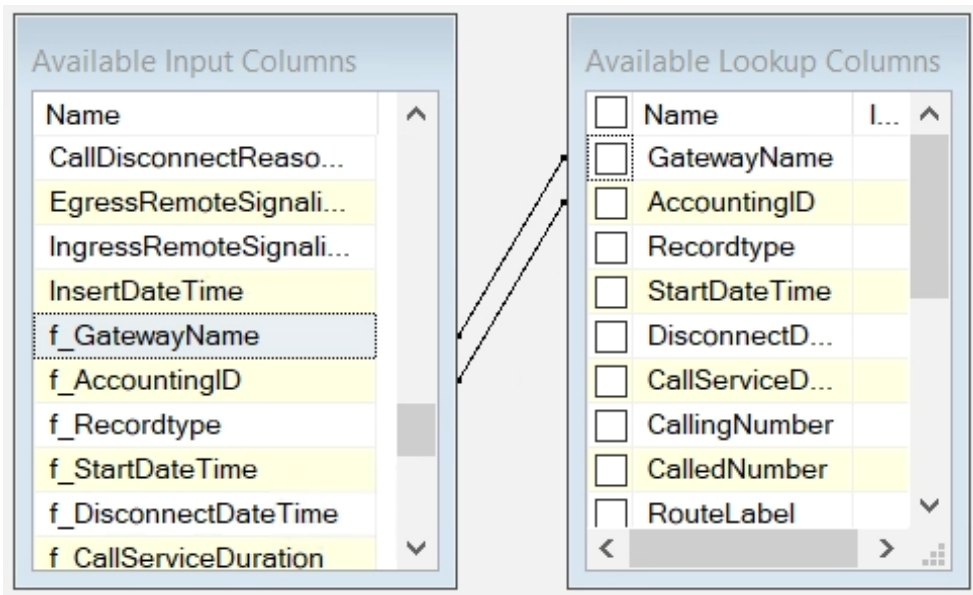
Available Input Columns

| Name |
|---|
| CallDisconnectReaso... |
| EgressRemoteSignali... |
| IngressRemoteSignali... |
| InsertDateTime |
| f_GatewayName |
| f_AccountingID |
| f_Recordtype |
| f_StartDateTime |
| f_DisconnectDateTime |
| f_CallServiceDuration |

Available Lookup Columns

| | Name | I... |
|---|---|---|
| ☐ | GatewayName | |
| ☐ | AccountingID | |
| ☐ | Recordtype | |
| ☐ | StartDateTime | |
| ☐ | DisconnectD... | |
| ☐ | CallServiceD... | |
| ☐ | CallingNumber | |
| ☐ | CalledNumber | |
| ☐ | RouteLabel | |